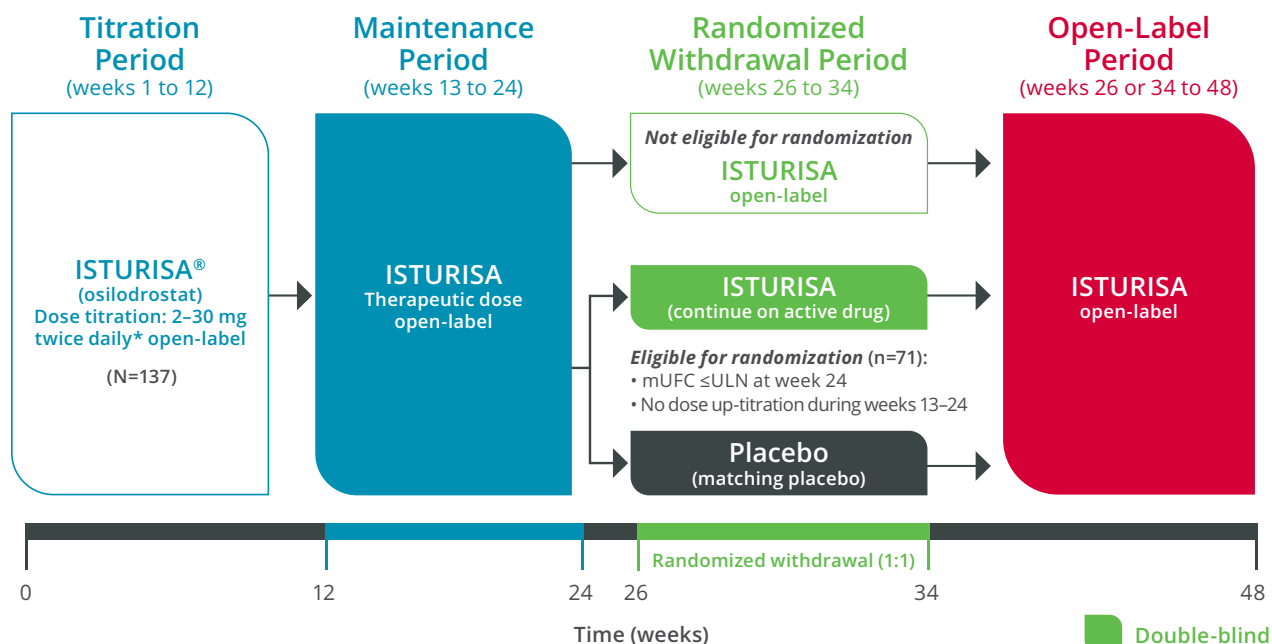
Titration Period
(weeks 1 to 12)

Maintenance Period
(weeks 13 to 24)

Randomized Withdrawal Period
(weeks 26 to 34)

Open-Label Period
(weeks 26 or 34 to 48)

ISTURISA®
(osilodrostat)
Dose titration: 2–30 mg twice daily* open-label

(N=137)

ISTURISA
Therapeutic dose open-label

Not eligible for randomization
ISTURISA
open-label

ISTURISA
(continue on active drug)

Eligible for randomization (n=71):
• mUFC ≤ULN at week 24
• No dose up-titration during weeks 13–24

Placebo
(matching placebo)

ISTURISA
open-label

Randomized withdrawal (1:1)

0
12
24
26
34
48

Time (weeks)

Double-blind